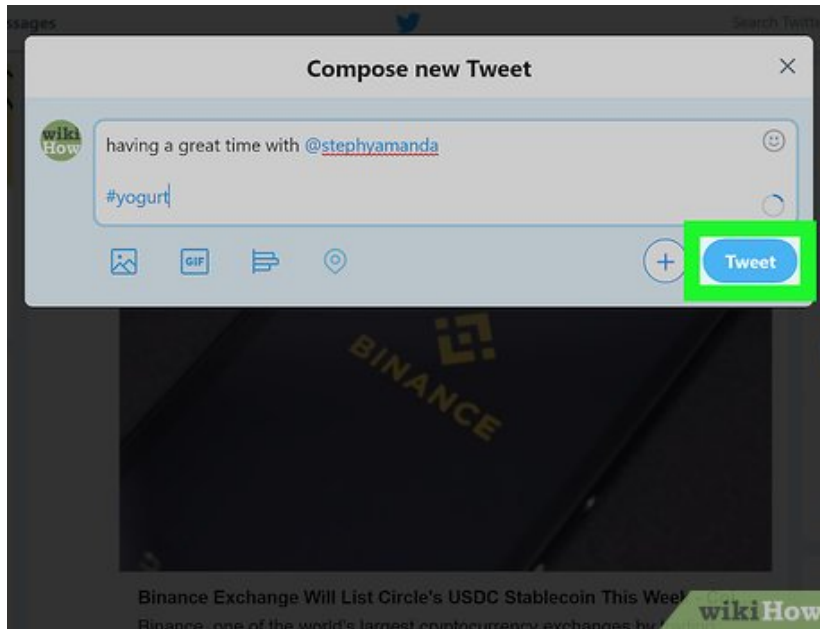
ssages

Search Twitter

Compose new Tweet

×

wiki How

having a great time with @stephyamanda

#yogurt

GIF

+

Tweet

BINANCE

Binance Exchange Will List Circle's USDC Stablecoin This Week

Binance, one of the world's largest cryptocurrency exchanges by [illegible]

wikiHow